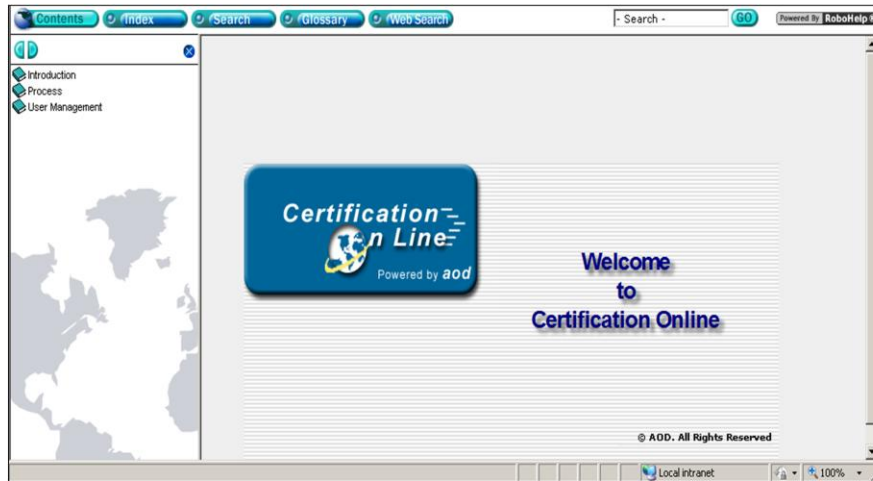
Contents Index Search Glossary Web Search

- Search - GO

Powered By RoboHelp

Introduction
Process
User Management

Certification On Line
Powered by aod

Welcome
to
Certification Online

© AOD. All Rights Reserved

Local intranet

100%